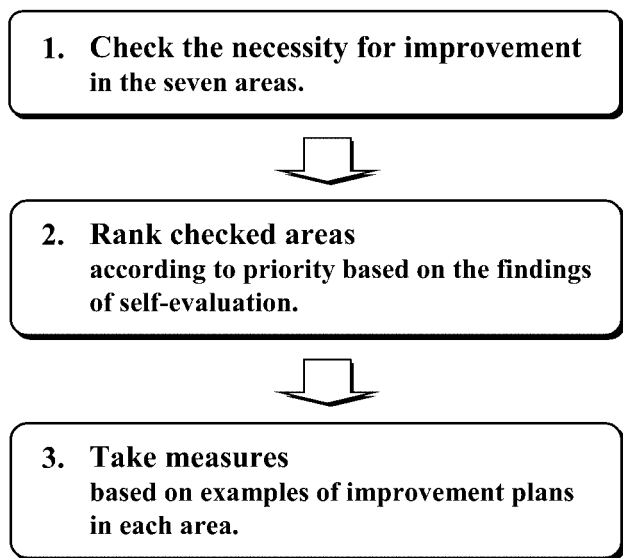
1. Check the necessity for improvement in the seven areas.

2. Rank checked areas
according to priority based on the findings of self-evaluation.

3. Take measures
based on examples of improvement plans in each area.